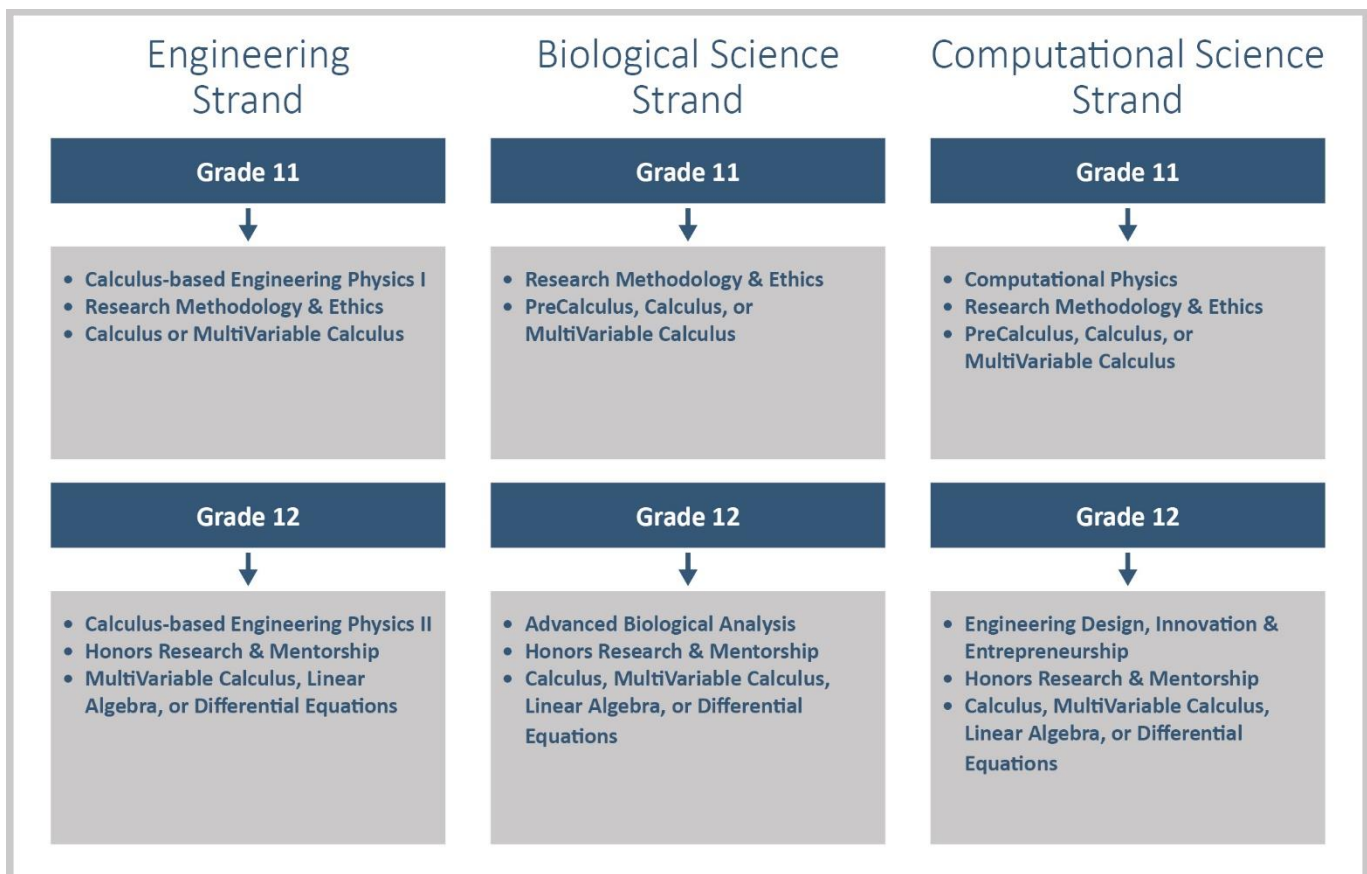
Engineering Strand

Grade 11

- Calculus-based Engineering Physics I
- Research Methodology & Ethics
- Calculus or MultiVariable Calculus

Grade 12

- Calculus-based Engineering Physics II
- Honors Research & Mentorship
- MultiVariable Calculus, Linear Algebra, or Differential Equations

Biological Science Strand

Grade 11

- Research Methodology & Ethics
- PreCalculus, Calculus, or MultiVariable Calculus

Grade 12

- Advanced Biological Analysis
- Honors Research & Mentorship
- Calculus, MultiVariable Calculus, Linear Algebra, or Differential Equations

Computational Science Strand

Grade 11

- Computational Physics
- Research Methodology & Ethics
- PreCalculus, Calculus, or MultiVariable Calculus

Grade 12

- Engineering Design, Innovation & Entrepreneurship
- Honors Research & Mentorship
- Calculus, MultiVariable Calculus, Linear Algebra, or Differential Equations